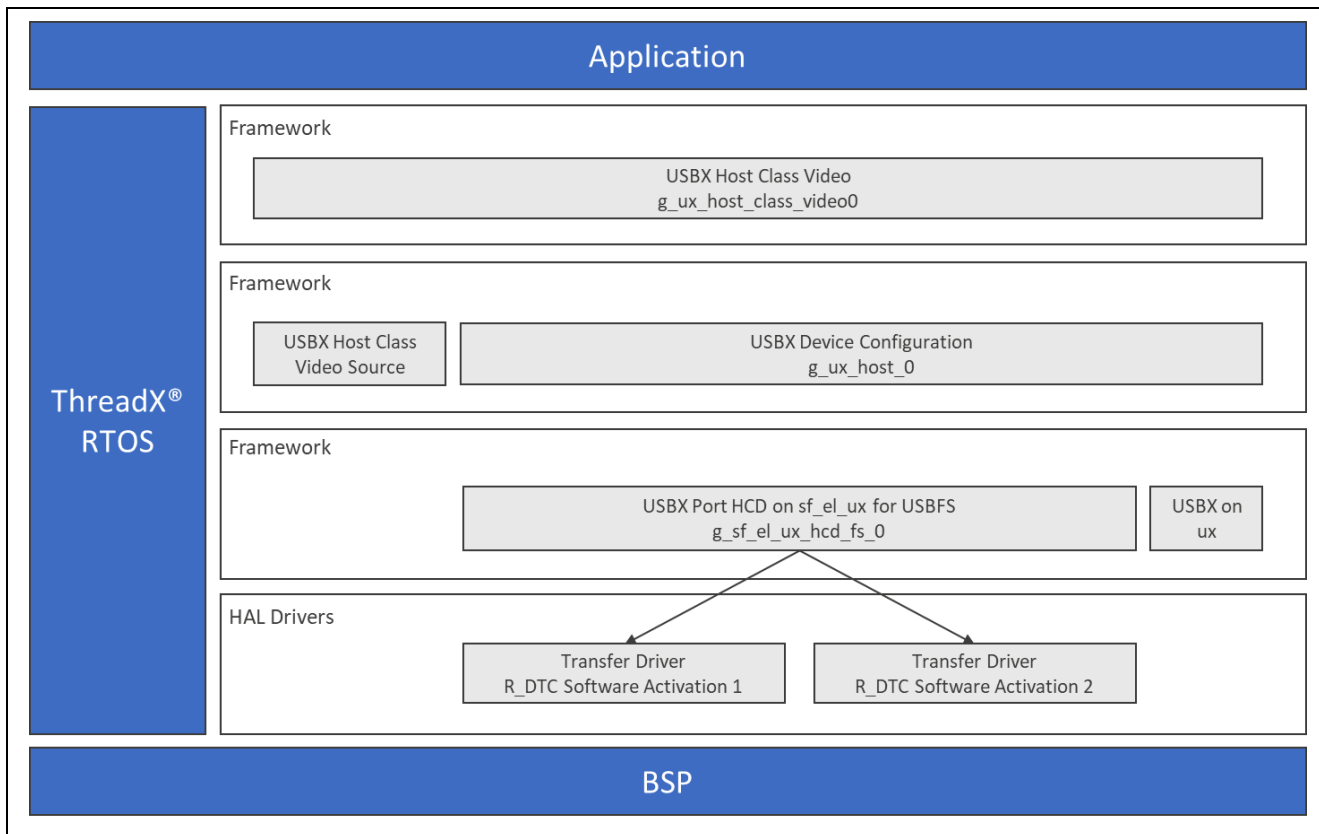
Application

ThreadX®
RTOS

Framework

USBX Host Class Video
g_ux_host_class_video0

Framework

USBX Host Class Video Source

USBX Device Configuration
g_ux_host_0

Framework

USBX Port HCD on sf_el_ux for USBFS
g_sf_el_ux_hcd_fs_0

USBX on ux

HAL Drivers

Transfer Driver
R_DTC Software Activation 1

Transfer Driver
R_DTC Software Activation 2

BSP